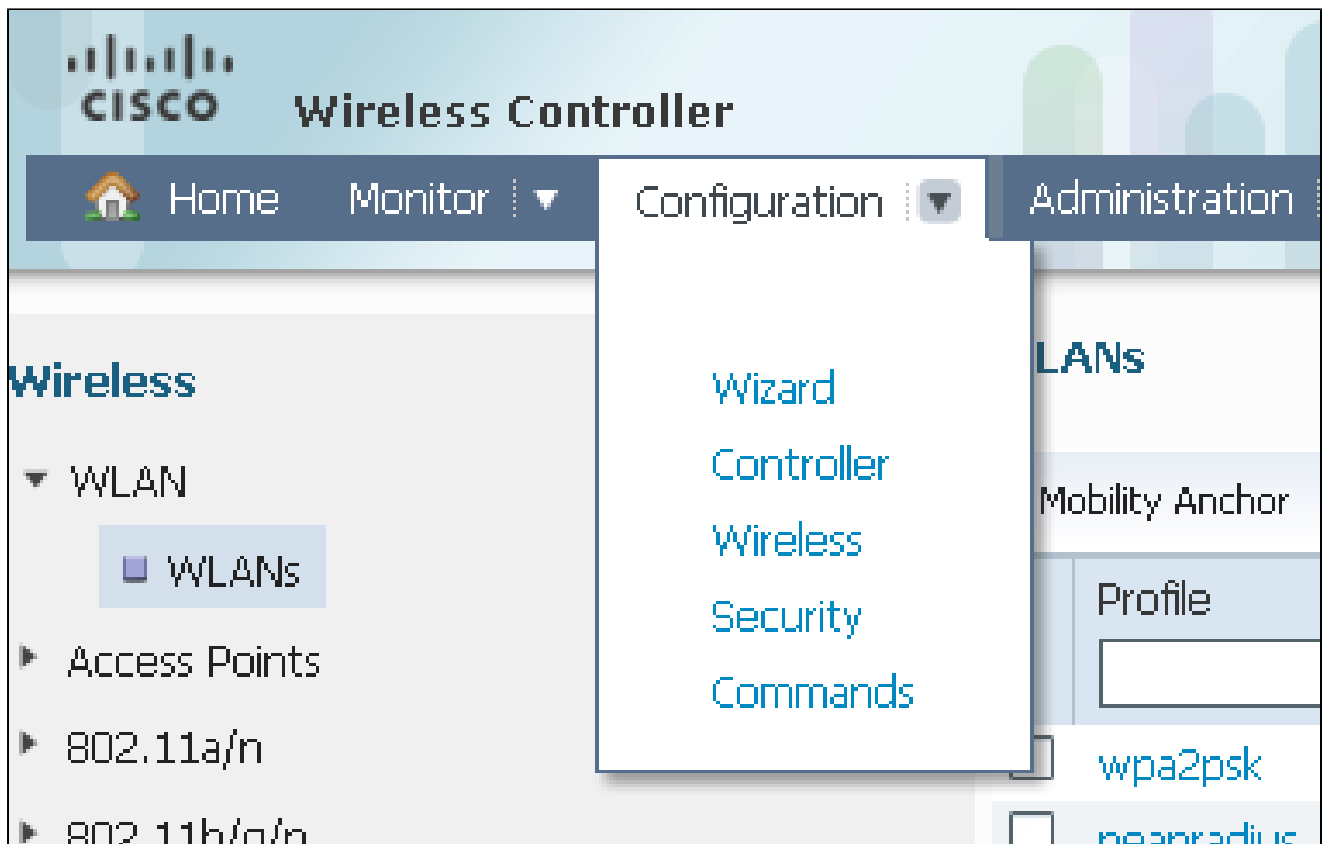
CISCO Wireless Controller

Home Monitor Configuration Administration

Wizard
Controller
Wireless
Security
Commands

Wireless

WLAN
WLANs
Access Points
802.11a/n
802.11b/g/n

LANs

Mobility Anchor

Profile

wpa2psk
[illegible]